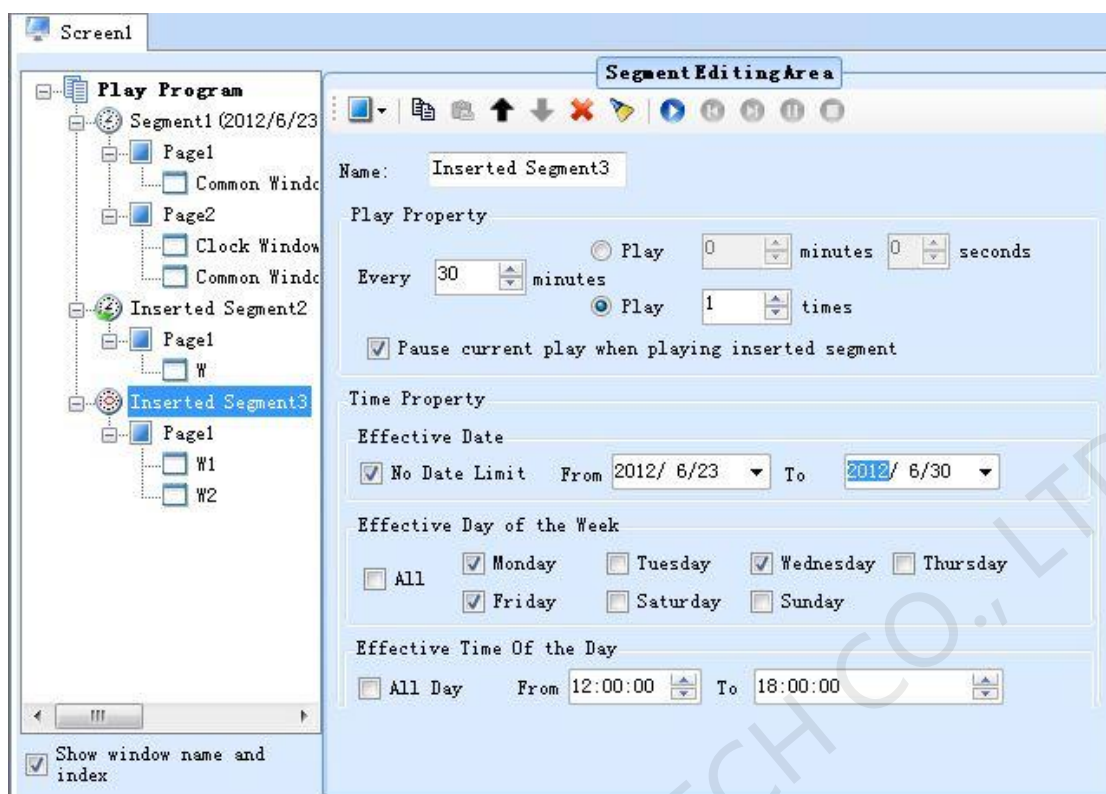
Screen1

Play Program
Segment1 (2012/6/23
Page1
Common Windc
Page2
Clock Window
Common Windc
Inserted Segment2
Page1
W
Inserted Segment3
Page1
W1
W2

Show window name and index

Segment Editing Area

Name: Inserted Segment3

Play Property
Play 0 minutes 0 seconds
Every 30 minutes
Play 1 times
Pause current play when playing inserted segment

Time Property
Effective Date
No Date Limit From 2012/ 6/23 To 2012/ 6/30

Effective Day of the Week
All
Monday
Tuesday
Wednesday
Thursday
Friday
Saturday
Sunday

Effective Time Of the Day
All Day From 12:00:00 To 18:00:00

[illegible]CH CO., LT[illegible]